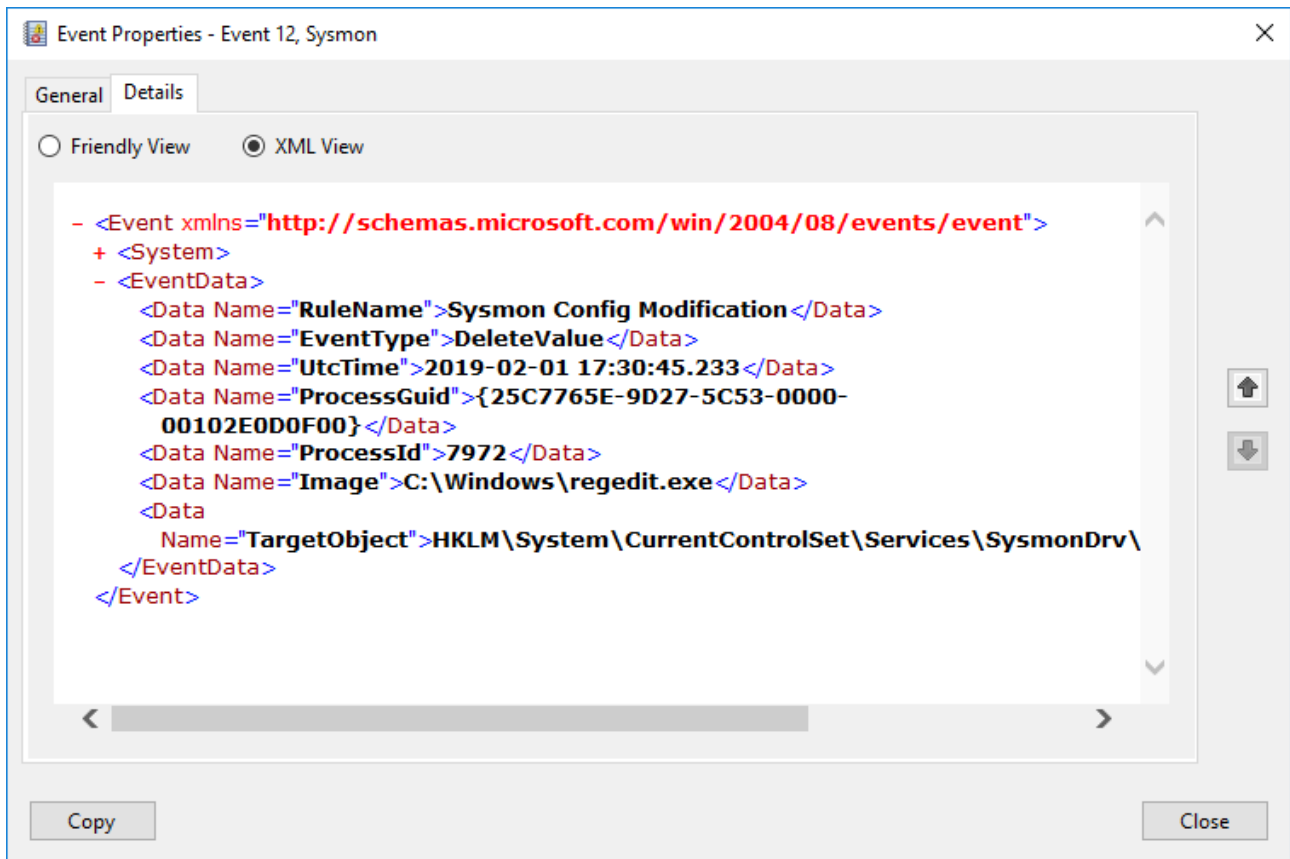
Event Properties - Event 12, Sysmon

General Details

Friendly View XML View

- <Event xmlns="http://schemas.microsoft.com/win/2004/08/events/event">
+ <System>
- <EventData>
<Data Name="RuleName">Sysmon Config Modification</Data>
<Data Name="EventType">DeleteValue</Data>
<Data Name="UtcTime">2019-02-01 17:30:45.233</Data>
<Data Name="ProcessGuid">{25C7765E-9D27-5C53-0000-00102E0D0F00}</Data>
<Data Name="ProcessId">7972</Data>
<Data Name="Image">C:\Windows\regedit.exe</Data>
<Data Name="TargetObject">HKLM\System\CurrentControlSet\Services\SysmonDrv\
</EventData>
</Event>

Copy

Close